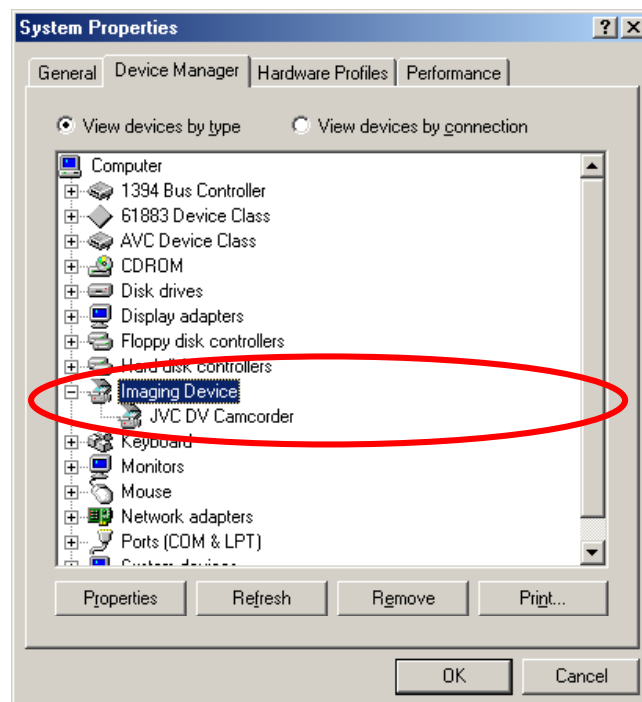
System Properties ? X

General Device Manager Hardware Profiles Performance

View devices by type View devices by connection

Computer
1394 Bus Controller
61883 Device Class
AVC Device Class
CDROM
Disk drives
Display adapters
Floppy disk controllers
Hard disk controllers
Imaging Device
JVC DV Camcorder
Keyboard
Monitors
Mouse
Network adapters
Ports (COM & LPT)
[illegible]

Properties Refresh Remove Print...

OK Cancel